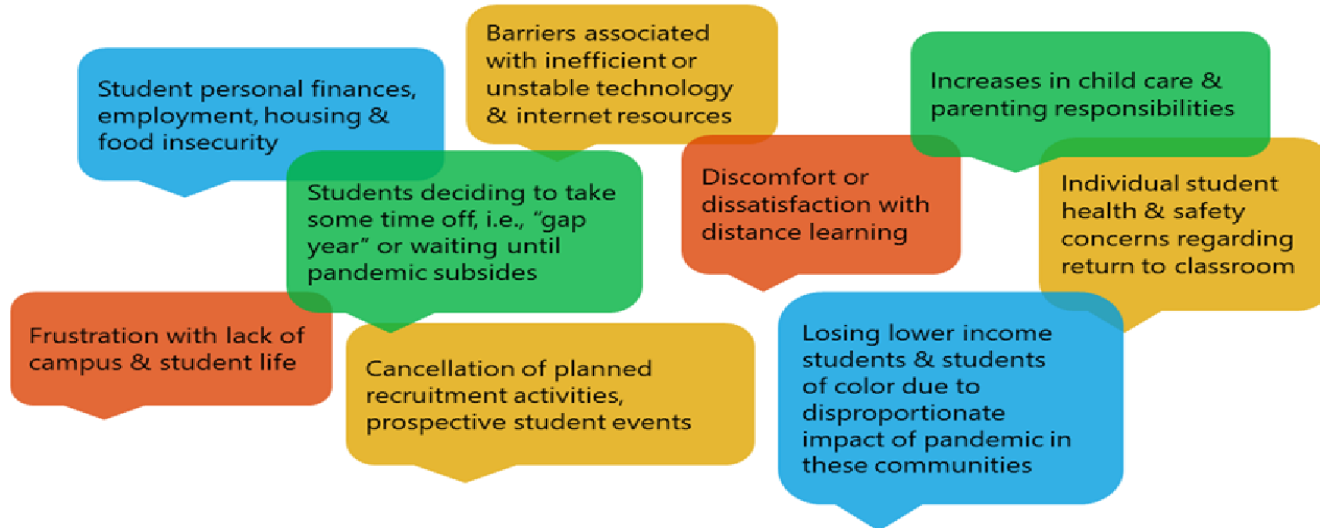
Barriers associated with inefficient or unstable technology & internet resources

Student personal finances, employment, housing & food insecurity

Increases in child care & parenting responsibilities

Students deciding to take some time off, i.e., "gap year" or waiting until pandemic subsides

Discomfort or dissatisfaction with distance learning

Individual student health & safety concerns regarding return to classroom

Frustration with lack of campus & student life

Cancellation of planned recruitment activities, prospective student events

Losing lower income students & students of color due to disproportionate impact of pandemic in these communities